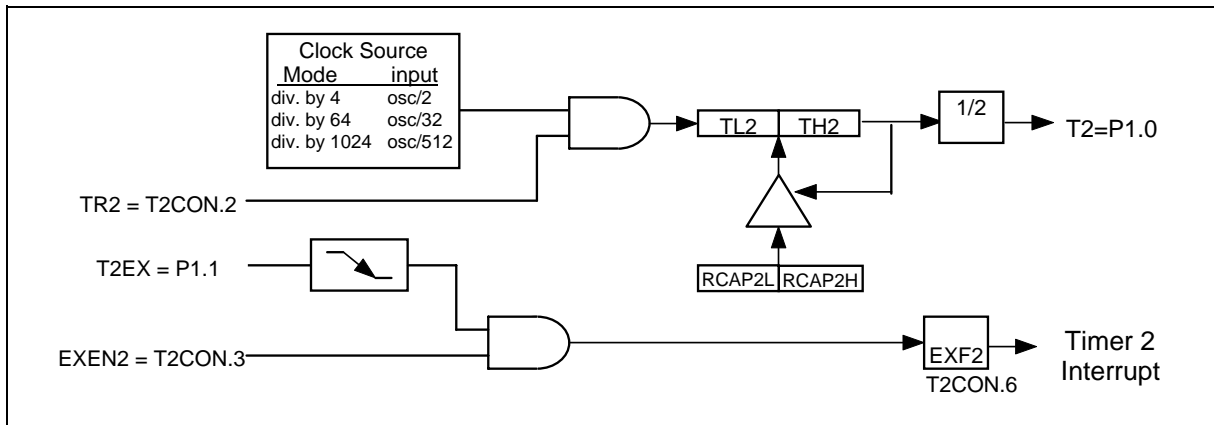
| Mode | input |
|---|---|
| div. by 4 | osc/2 |
| div. by 64 | osc/32 |
| div. by 1024 | osc/512 |

Clock Source

TL2 TH2

1/2

T2=P1.0

TR2 = T2CON.2

T2EX = P1.1

RCAP2L RCAP2H

EXEN2 = T2CON.3

EXF2

T2CON.6

Timer 2 Interrupt